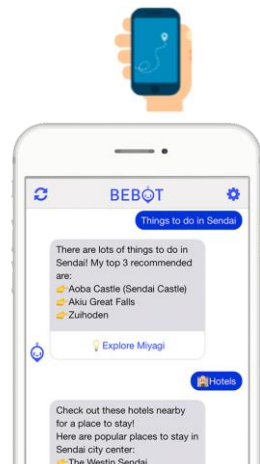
BEBOT

Things to do in Sendai

There are lots of things to do in Sendai! My top 3 recommended are:
👉Aoba Castle (Sendai Castle)
👉Akiu Great Falls
👉Zuihoden

💡Explore Miyagi

🏨Hotels

Check out these hotels nearby for a place to stay!
Here are popular places to stay in Sendai city center:
👉The Westin Sendai